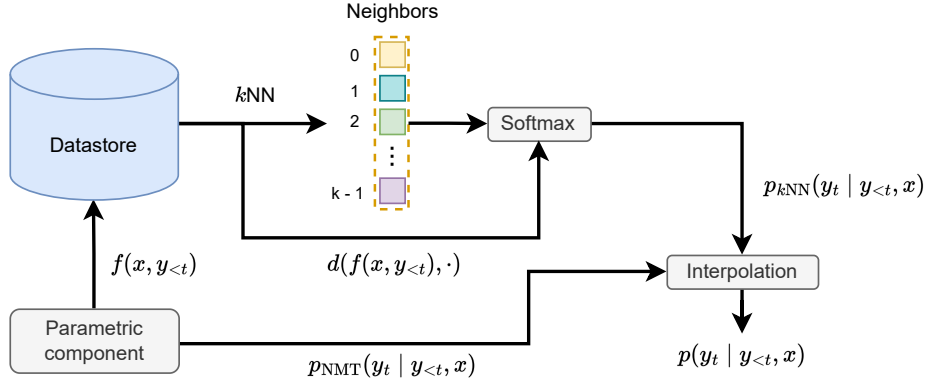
Neighbors

0

1

2

⋮

k - 1

Datastore

$k$NN

Softmax

$p_{k\mathrm{NN}}(y_t \mid y_{<t}, x)$

$f(x, y_{<t})$

$d(f(x, y_{<t}), \cdot)$

Interpolation

Parametric component

$p_{\mathrm{NMT}}(y_t \mid y_{<t}, x)$

$p(y_t \mid y_{<t}, x)$